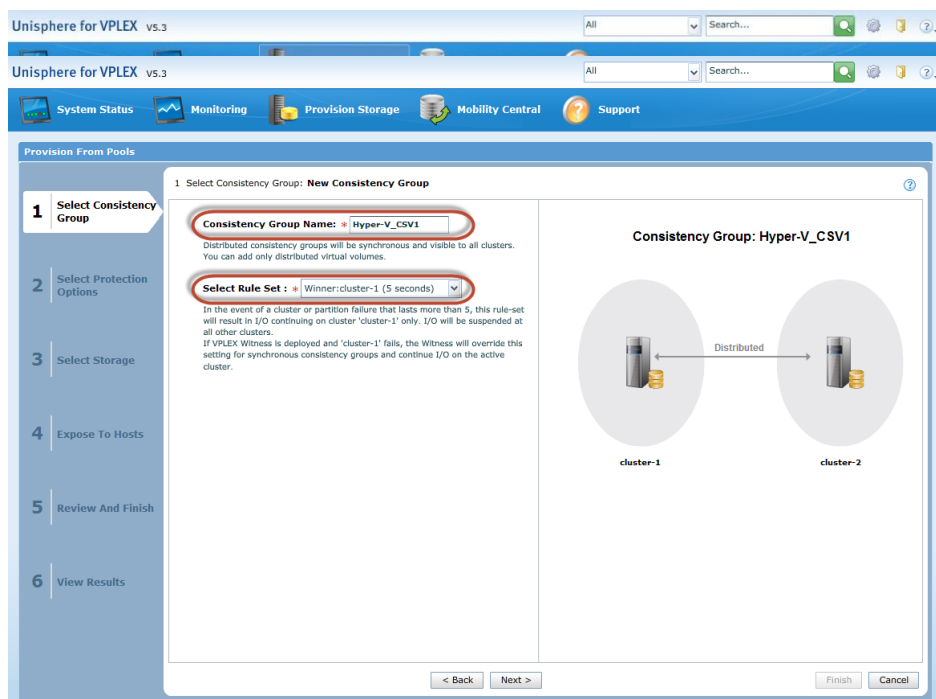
Unisphere for VPLEX v5.3

All

Search...

Unisphere for VPLEX v5.3

All

Search...

System Status Monitoring Provision Storage Mobility Central Support

Provision From Pools

1 Select Consistency Group

2 Select Protection Options

3 Select Storage

4 Expose To Hosts

5 Review And Finish

6 View Results

1 Select Consistency Group: New Consistency Group

Consistency Group Name: * Hyper-V_CSV1

Distributed consistency groups will be synchronous and visible to all clusters. You can add only distributed virtual volumes.

Select Rule Set : * Winner:cluster-1 (5 seconds)

In the event of a cluster or partition failure that lasts more than 5, this rule-set will result in I/O continuing on cluster 'cluster-1' only. I/O will be suspended at all other clusters.
If VPLEX Witness is deployed and 'cluster-1' fails, the Witness will override this setting for synchronous consistency groups and continue I/O on the active cluster.

Consistency Group: Hyper-V_CSV1

Distributed

cluster-1

cluster-2

< Back Next >

Finish Cancel